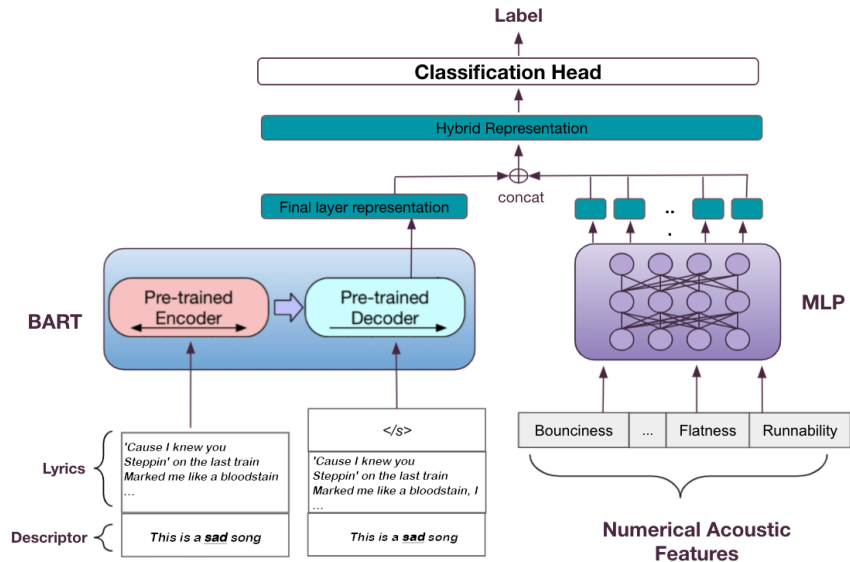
Label

Classification Head

Hybrid Representation

concat

Final layer representation

..
.

BART

Pre-trained Encoder

Pre-trained Decoder

MLP

Lyrics

'Cause I knew you
Steppin' on the last train
Marked me like a bloodstain
...

</s>

'Cause I knew you
Steppin' on the last train
Marked me like a bloodstain, I
...

Descriptor

This is a sad song

This is a sad song

| Bounciness | ... | Flatness | Runnability |
|---|---|---|---|

Numerical Acoustic Features